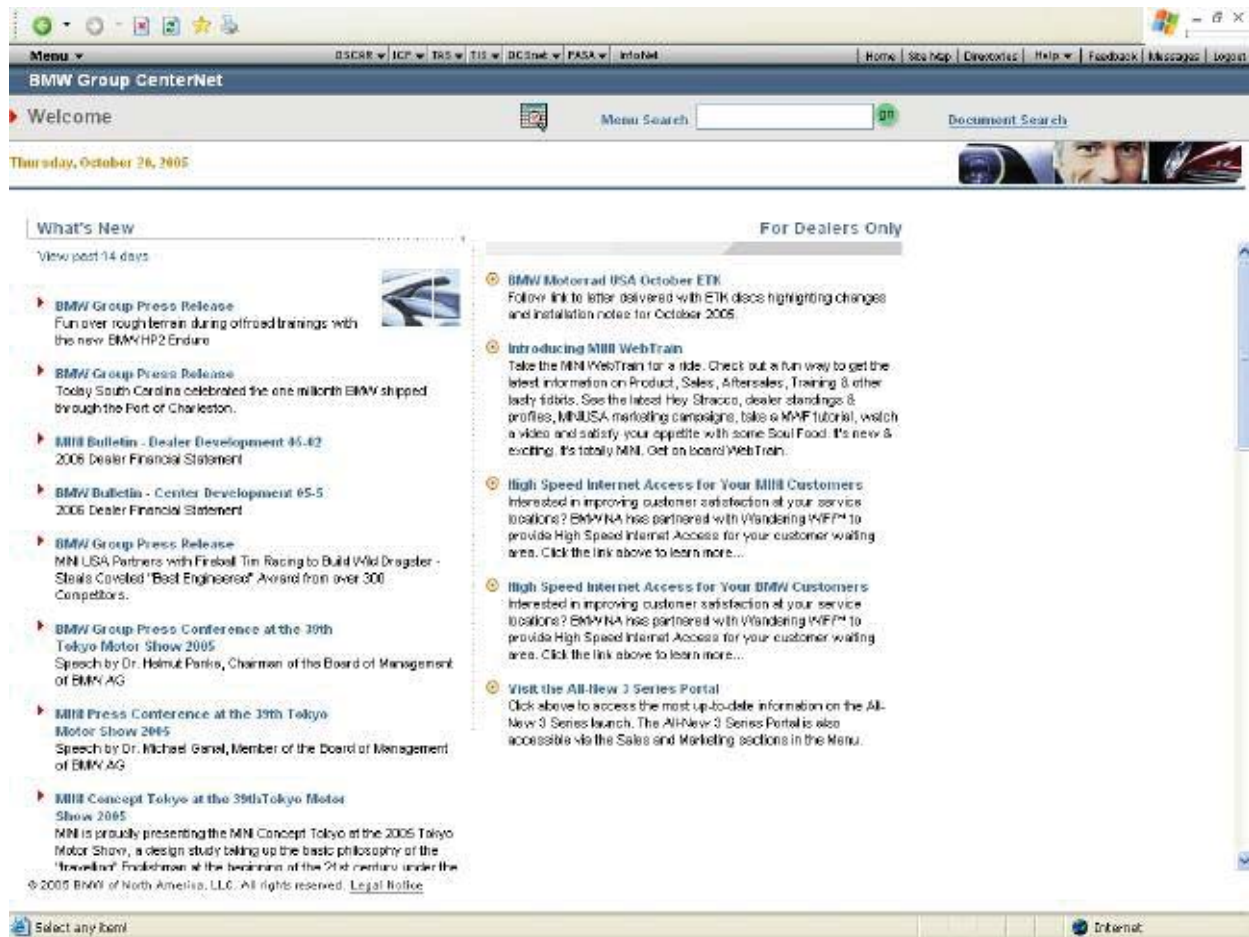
Menu ▾ DSCRR ▾ ICP ▾ TRS ▾ TIS ▾ DCSnet ▾ PASA ▾ InfoNet

Home | Site Map | Directories | Help ▾ | Feedback | Messages | Logout

BMW Group CenterNet

Welcome

Menu Search go

Document Search

Thursday, October 20, 2005

What's New

View past 14 days

BMW Group Press Release
Fun over rough terrain during offroad trainings with the new BMW HP2 Enduro

BMW Group Press Release
Today South Carolina celebrated the one millionth BMW shipped through the Port of Charleston.

MINI Bulletin - Dealer Development 05-02
2006 Dealer Financial Statement

BMW Bulletin - Center Development 05-5
2006 Dealer Financial Statement

BMW Group Press Release
MINI USA Partners with Fireball Tim Racing to Build Wild Dragster - Steals Coveted "Best Engineered" Award from over 300 Competitors.

BMW Group Press Conference at the 39th Tokyo Motor Show 2005
Speech by Dr. Helmut Panke, Chairman of the Board of Management of BMW AG

MINI Press Conference at the 39th Tokyo Motor Show 2005
Speech by Dr. Michael Ganal, Member of the Board of Management of BMW AG

MINI Concept Tokyo at the 39thTokyo Motor Show 2005
MINI is proudly presenting the MINI Concept Tokyo at the 2005 Tokyo Motor Show, a design study taking up the basic philosophy of the "travelling" Englishman at the beginning of the 21st century under the

For Dealers Only

BMW Motorrad USA October ETK
Follow link to letter delivered with ETK discs highlighting changes and installation notes for October 2005.

Introducing MINI WebTrain
Take the MINI WebTrain for a ride. Check out a fun way to get the latest information on Product, Sales, Aftersales, Training & other tasty tidbits. See the latest Hey Stracco, dealer standings & profiles, MINIUSA marketing campaigns, take a MWF tutorial, watch a video and satisfy your appetite with some Soul Food. It's new & exciting. It's totally MINI. Get on board WebTrain.

High Speed Internet Access for Your MINI Customers
Interested in improving customer satisfaction at your service locations? BMW NA has partnered with Wandering WiFi™ to provide High Speed Internet Access for your customer waiting area. Click the link above to learn more...

High Speed Internet Access for Your BMW Customers
Interested in improving customer satisfaction at your service locations? BMW NA has partnered with Wandering WiFi™ to provide High Speed Internet Access for your customer waiting area. Click the link above to learn more...

Visit the All-New 3 Series Portal
Click above to access the most up-to-date information on the All-New 3 Series launch. The All-New 3 Series Portal is also accessible via the Sales and Marketing sections in the Menu.

© 2005 BMW of North America, LLC. All rights reserved. Legal Notice

Select any item!

Internet